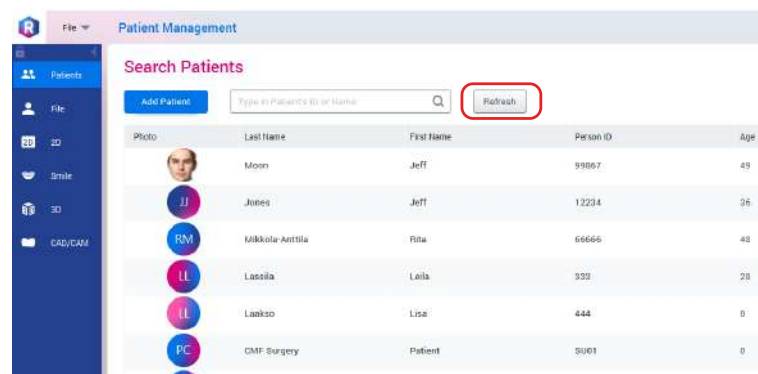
File

Patient Management

Patients
File
2D
Smile
3D
CAD/CAM

Search Patients

Add Patient

Type in Patient's ID or Name

Refresh

| Photo | Last Name | First Name | Person ID | Age |
|---|---|---|---|---|
| | Moon | Jeff | 99867 | 49 |
| JJ | Jones | Jeff | 12234 | 36 |
| RM | Mikkola-Anttila | Rita | 66666 | 48 |
| LL | Lassila | Laila | 333 | 28 |
| LL | Laakso | Lisa | 444 | 0 |
| PC | CMF Surgery | Patient | SU01 | 0 |